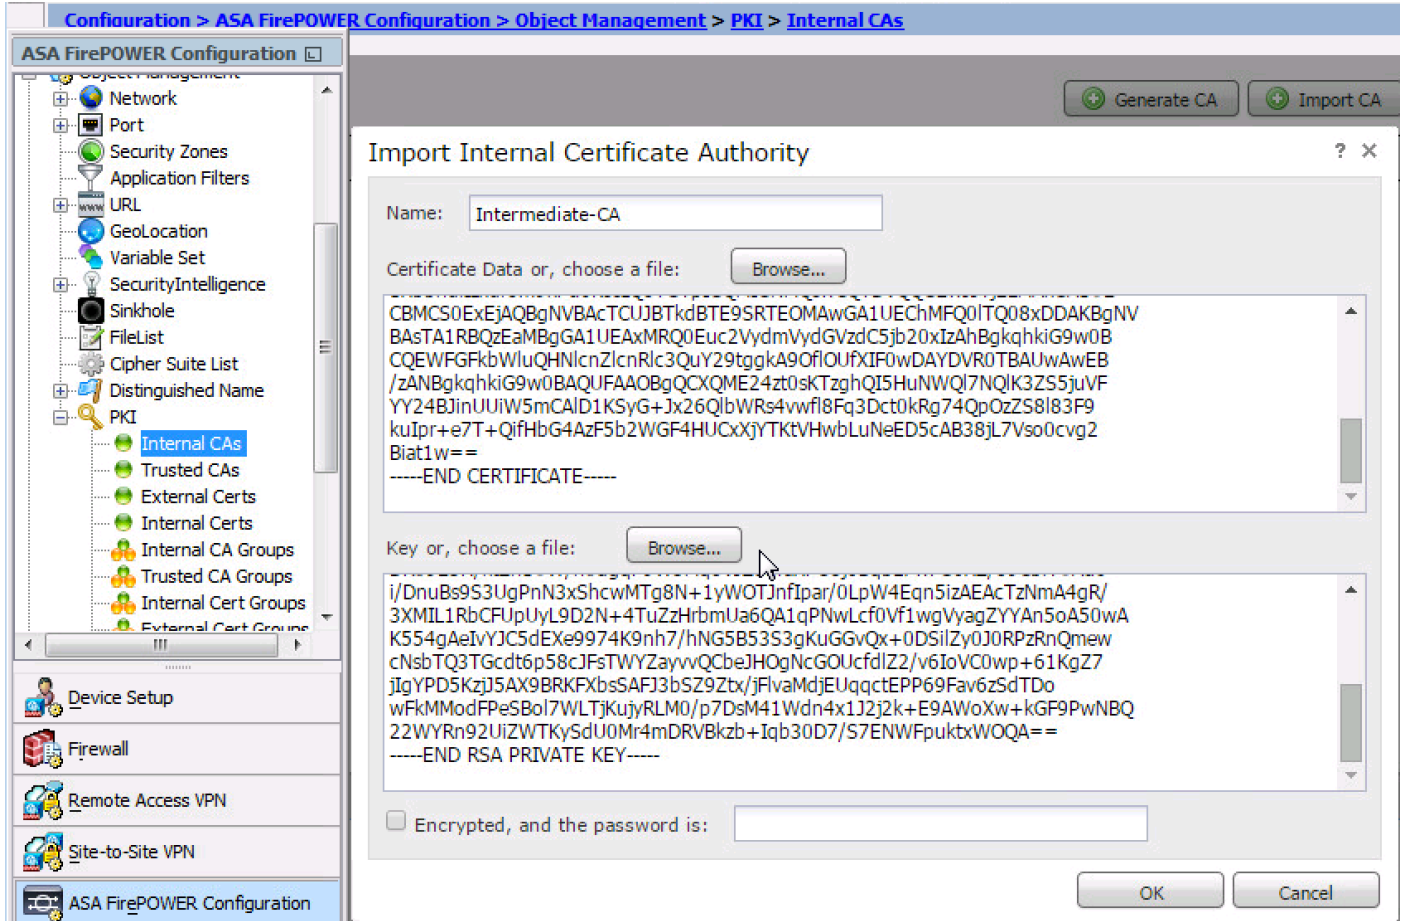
Configuration > ASA FirePOWER Configuration > Object Management > PKI > Internal CAs

ASA FirePOWER Configuration

Object Management
Network
Port
Security Zones
Application Filters
URL
GeoLocation
Variable Set
SecurityIntelligence
Sinkhole
FileList
Cipher Suite List
Distinguished Name
PKI
Internal CAs
Trusted CAs
External Certs
Internal Certs
Internal CA Groups
Trusted CA Groups
Internal Cert Groups
External Cert Groups

Device Setup
Firewall
Remote Access VPN
Site-to-Site VPN
ASA FirePOWER Configuration

Generate CA
Import CA

Import Internal Certificate Authority
? ×

Name: Intermediate-CA

Certificate Data or, choose a file: Browse...

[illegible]
CBMCS0ExEjAQBgNVBAcTCUJBTkdBTE9SRTEOMAwGA1UEChMFQ0lTQ08xDDAKBgNV
BAsTA1RBQzEaMBgGA1UEAxMRQ0Euc2VydmVydGVzdC5jb20xIzAhBgkqhkiG9w0B
CQEWFGFkbWluQHNlcnZlcnRlc3QuY29tggkA9OflOUfXIF0wDAYDVR0TBAUwAwEB
/zANBgkqhkiG9w0BAQUFAAOBgQCXQME24zt0sKTzghQI5HuNWQl7NQlK3ZS5juVF
YY24BJinUUiW5mCAlD1KSyG+Jx26QlbWRs4vwfl8Fq3Dct0kRg74QpOzZS8l83F9
kuIpr+e7T+QifHbG4AzF5b2WGF4HUCxXjYTKtVHwbLuNeED5cAB38jL7Vso0cvg2
Biat1w==
-----END CERTIFICATE-----

Key or, choose a file: Browse...

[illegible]
i/DnuBs9S3UgPnN3xShcwMTg8N+1yWOTJnfIpar/0LpW4Eqn5izAEAcTzNmA4gR/
3XMIL1RbCFUpUyL9D2N+4TuZzHrbmUa6QA1qPNwLcf0Vf1wgVyagZYYAn5oA50wA
K554gAeIvYJC5dEXe9974K9nh7/hNG5B53S3gKuGGvQx+0DSilZy0J0RPzRnQmew
cNsbTQ3TGcdt6p58cJFsTWYZayvvQCbeJHOgNcGOUcfdlZ2/v6IoVC0wp+61KgZ7
jIgYPD5KzjJ5AX9BRKFXbsSAFJ3bSZ9Ztx/jFlvaMdjEUqqctEPP69Fav6zSdTDo
wFkMModFPeSBol7WLTjKujyRLM0/p7DsM41Wdn4x1J2j2k+E9AWoXw+kGF9PwNBQ
22WYRn92UiZWTKySdU0Mr4mDRVBkzb+Iqb30D7/S7ENWFpuktxWOQA==
-----END RSA PRIVATE KEY-----

Encrypted, and the password is:

OK
Cancel